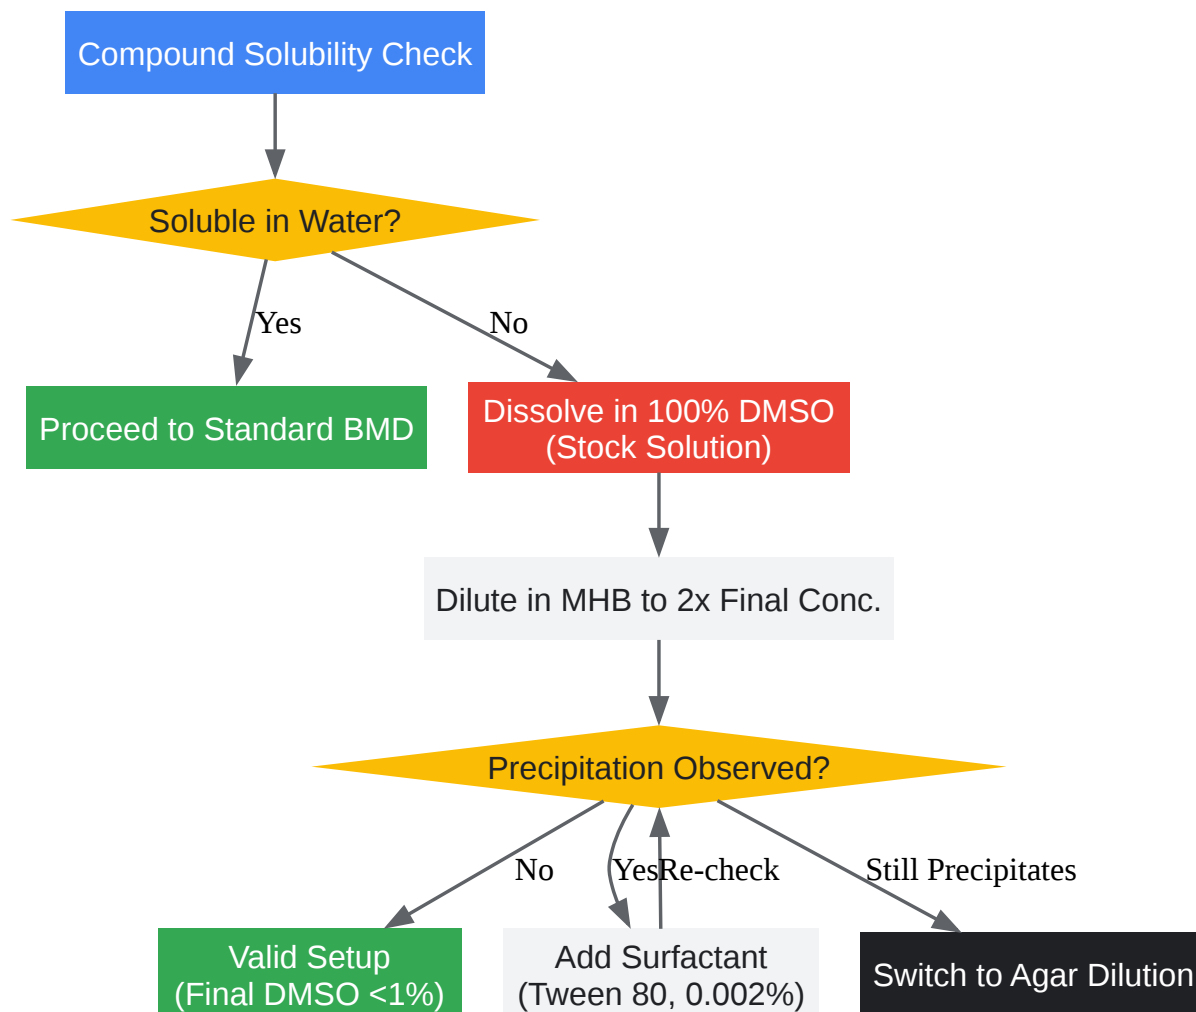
Compound Solubility Check

Soluble in Water?

Yes

No

Proceed to Standard BMD

Dissolve in 100% DMSO (Stock Solution)

Dilute in MHB to 2x Final Conc.

Precipitation Observed?

No

YesRe-check

Still Precipitates

Valid Setup (Final DMSO <1%)

Add Surfactant (Tween 80, 0.002%)

Switch to Agar Dilution